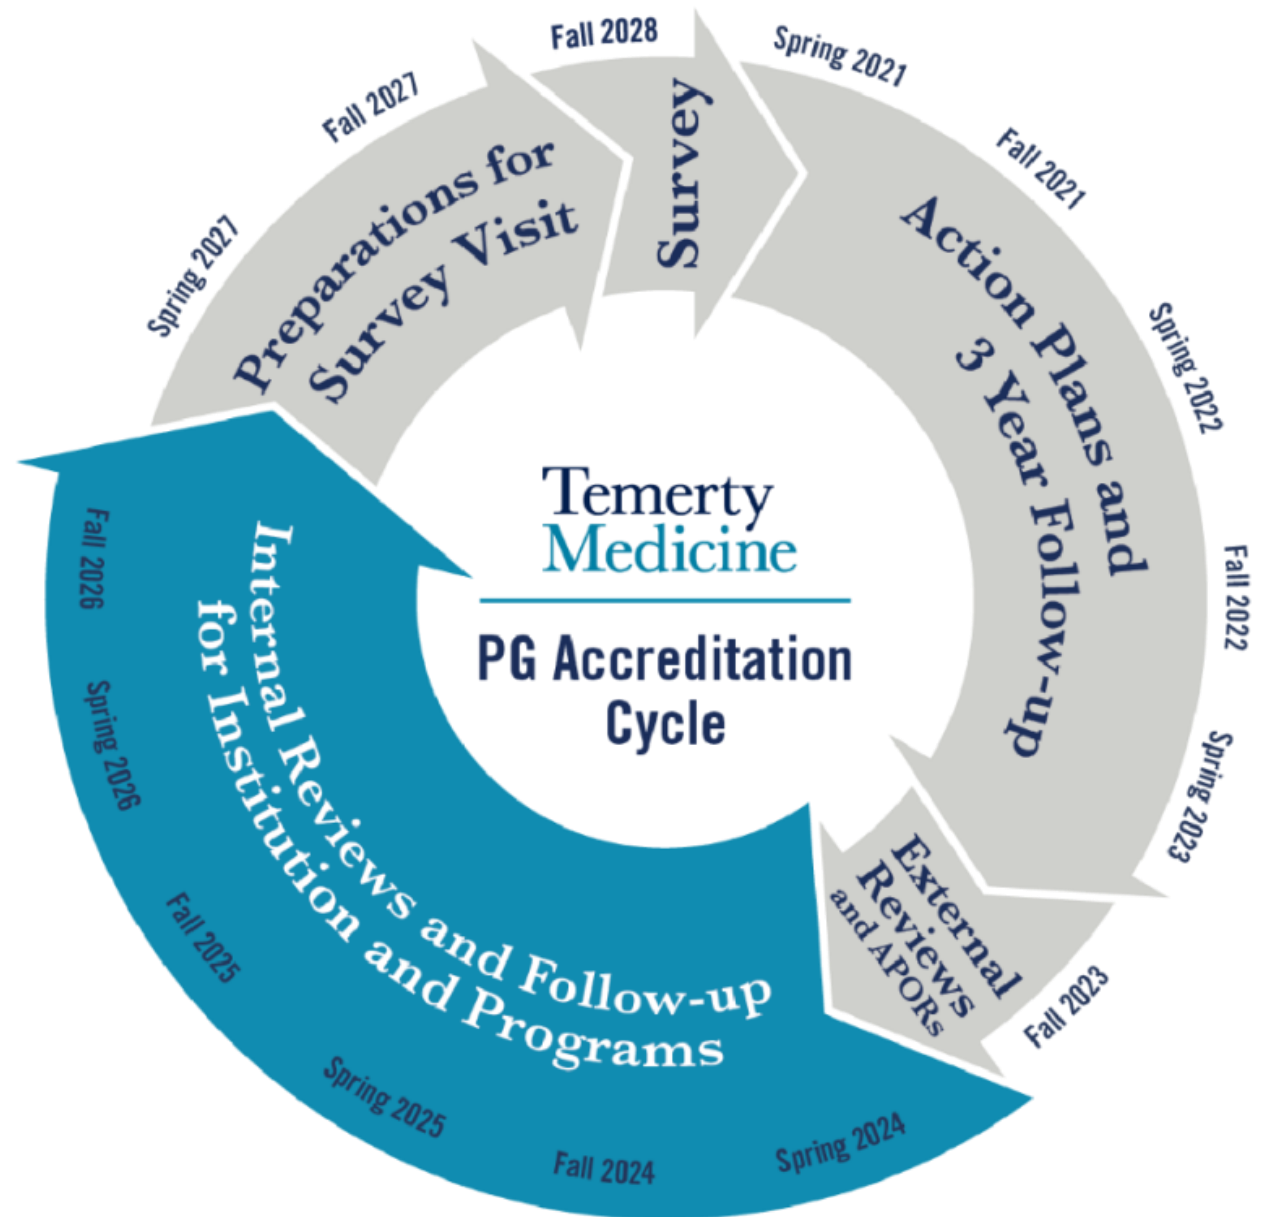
Temerty Medicine

PG Accreditation Cycle

Spring 2021
Fall 2021
Action Plans and 3 Year Follow-up
Spring 2022
Fall 2022
Spring 2023
External Reviews and APORs
Fall 2023
Spring 2024
Fall 2024
Spring 2025
Fall 2025
Spring 2026
Fall 2026
Internal Reviews and Follow-up for Institution and Programs
Spring 2027
Fall 2027
Preparations for Survey Visit
Fall 2028
Survey